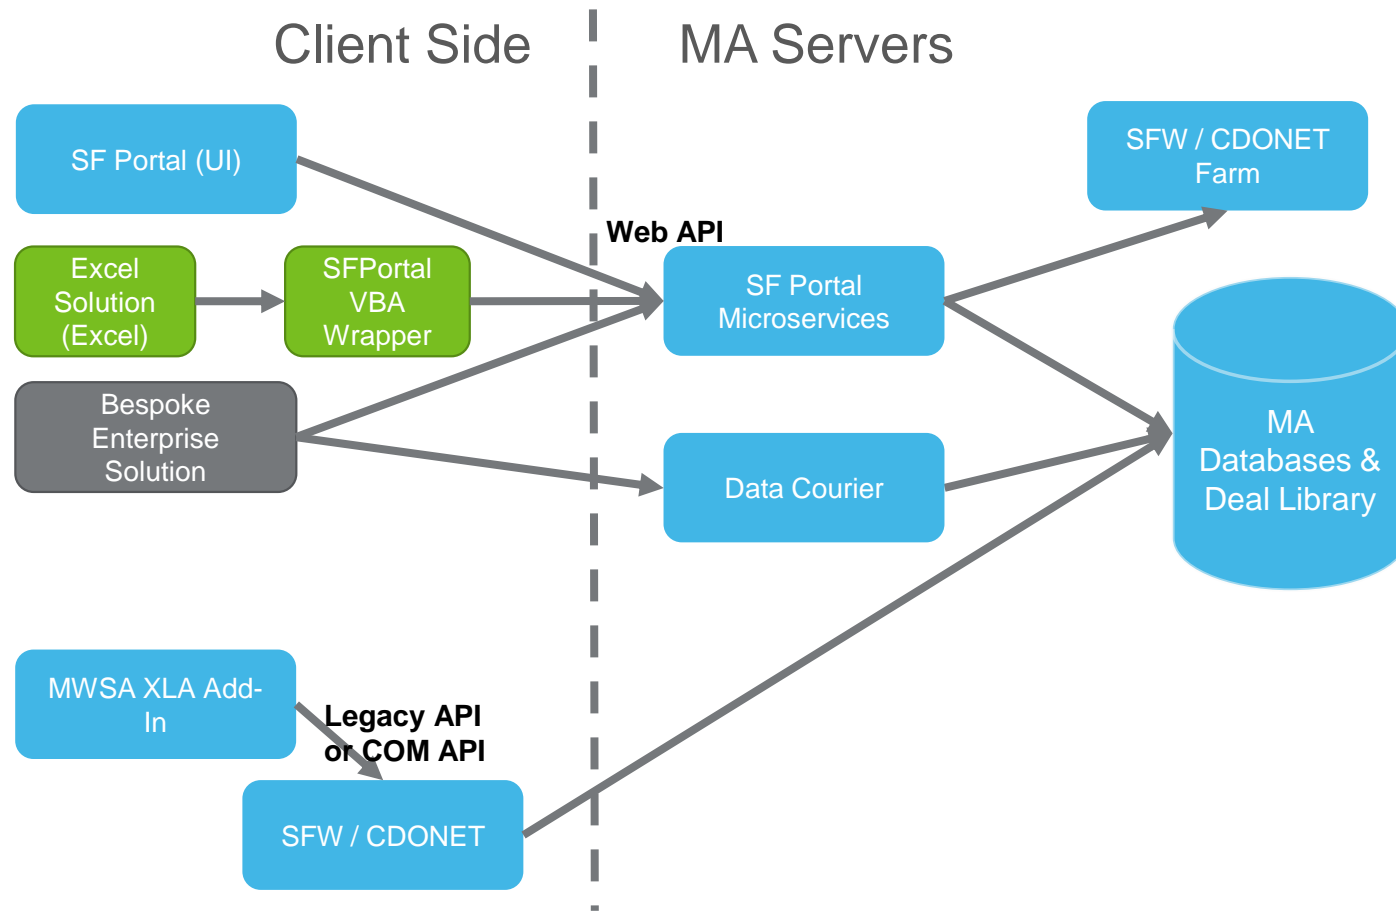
Client Side

MA Servers

SF Portal (UI)

SFW / CDONET Farm

Web API

Excel Solution (Excel)

SFPortal VBA Wrapper

SF Portal Microservices

MA Databases & Deal Library

Bespoke Enterprise Solution

Data Courier

MWSA XLA Add-In

Legacy API or COM API

SFW / CDONET